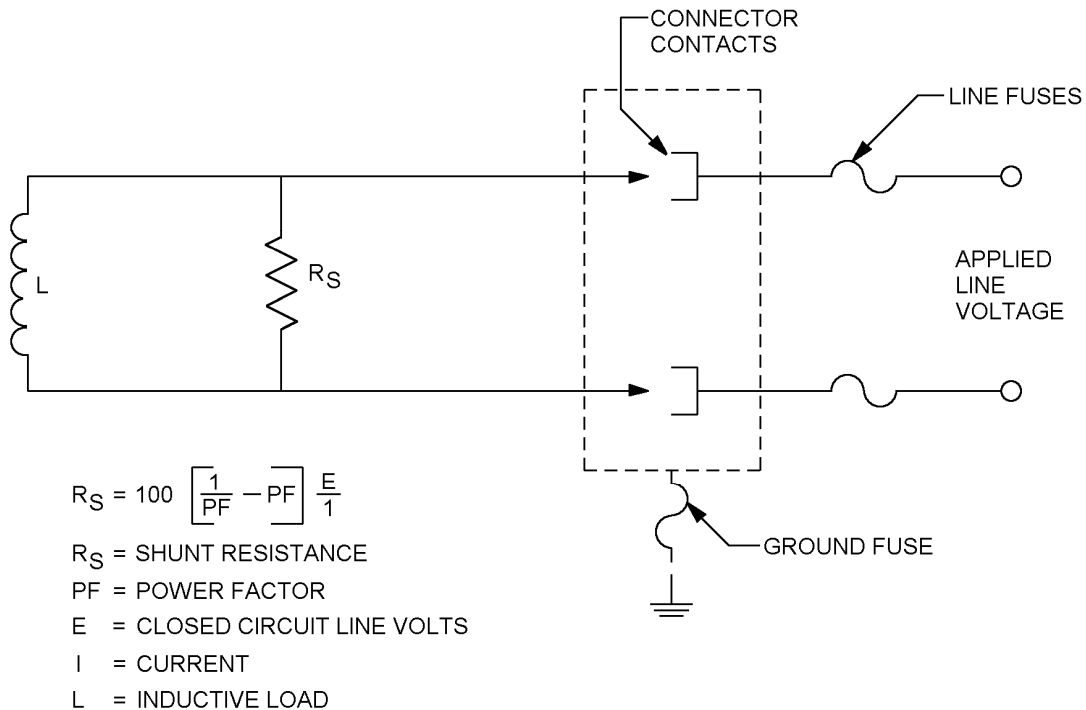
CONNECTOR CONTACTS

LINE FUSES

L

$R_S$

APPLIED LINE VOLTAGE

$R_S = 100 \left[\frac{1}{PF} - PF\right] \frac{E}{1}$

$R_S$ = SHUNT RESISTANCE

PF = POWER FACTOR

E = CLOSED CIRCUIT LINE VOLTS

I = CURRENT

L = INDUCTIVE LOAD

GROUND FUSE